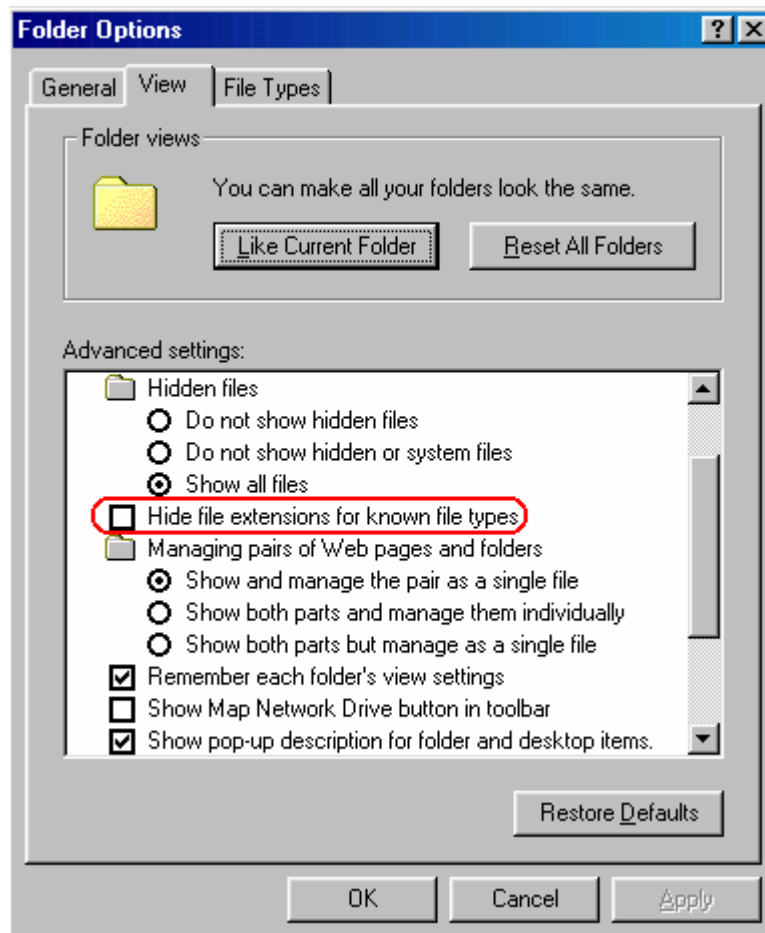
Folder Options

?
X

General
View
File Types

Folder views

You can make all your folders look the same.

Like Current Folder
Reset All Folders

Advanced settings:

Hidden files
Do not show hidden files
Do not show hidden or system files
Show all files
Hide file extensions for known file types
Managing pairs of Web pages and folders
Show and manage the pair as a single file
Show both parts and manage them individually
Show both parts but manage as a single file
Remember each folder's view settings
Show Map Network Drive button in toolbar
Show pop-up description for folder and desktop items.

Restore Defaults

OK
Cancel
Apply